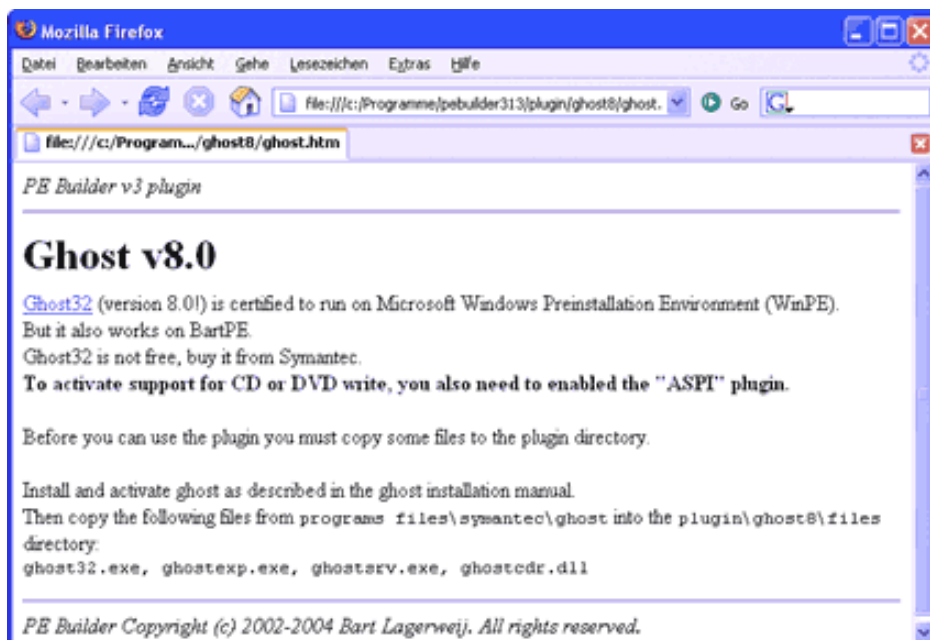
Mozilla Firefox

Datei Bearbeiten Ansicht Gehe Lesezeichen Extras Hilfe

file:///c:/Programme/pebuilder313/plugin/ghost8/ghost. Go G

file:///c:/Program.../ghost8/ghost.htm

PE Builder v3 plugin

Ghost v8.0

Ghost32 (version 8.0!) is certified to run on Microsoft Windows Preinstallation Environment (WinPE). But it also works on BartPE.
Ghost32 is not free, buy it from Symantec.
**To activate support for CD or DVD write, you also need to enabled the "ASPI" plugin.**

Before you can use the plugin you must copy some files to the plugin directory.

Install and activate ghost as described in the ghost installation manual.
Then copy the following files from programs files\symantec\ghost into the plugin\ghost8\files directory:
ghost32.exe, ghostexp.exe, ghostsrv.exe, ghostcdr.dll

PE Builder Copyright (c) 2002-2004 Bart Lagerweij. All rights reserved.